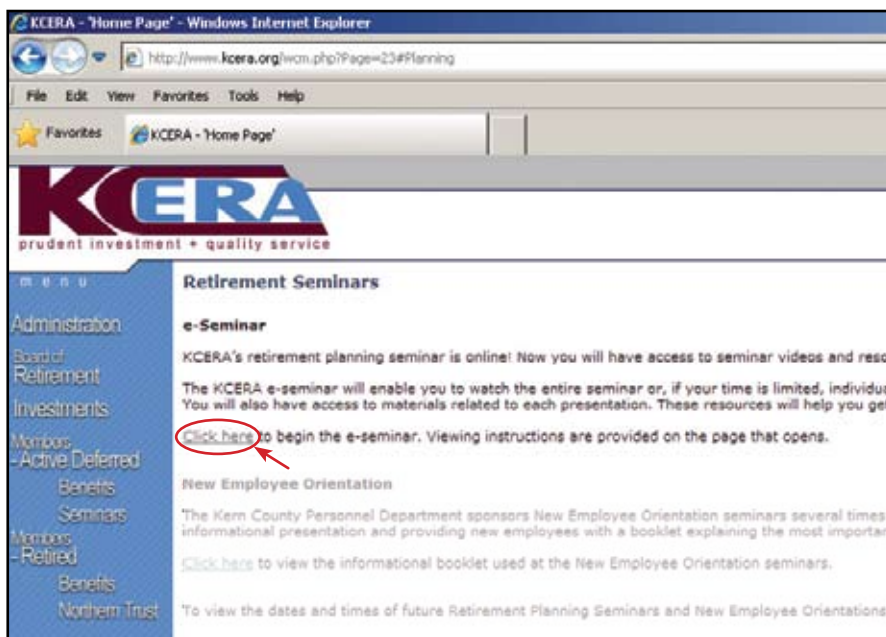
KCERA - 'Home Page' - Windows Internet Explorer

http://www.kcera.org/wcm.php?Page=23#Planning

File Edit View Favorites Tools Help

Favorites KCERA - 'Home Page'

KCERA
prudent investment + quality service

menu

Administration

Board of Retirement

Investments

Members - Active Deferred

Benefits

Seminars

Members - Retired

Benefits

Northern Trust

Retirement Seminars

e-Seminar

KCERA's retirement planning seminar is online! Now you will have access to seminar videos and res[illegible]

The KCERA e-seminar will enable you to watch the entire seminar or, if your time is limited, individu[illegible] You will also have access to materials related to each presentation. These resources will help you ge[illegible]

Click here to begin the e-seminar. Viewing instructions are provided on the page that opens.

New Employee Orientation

The Kern County Personnel Department sponsors New Employee Orientation seminars several times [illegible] informational presentation and providing new employees with a booklet explaining the most importa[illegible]

Click here to view the informational booklet used at the New Employee Orientation seminars.

To view the dates and times of future Retirement Planning Seminars and New Employee Orientations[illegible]